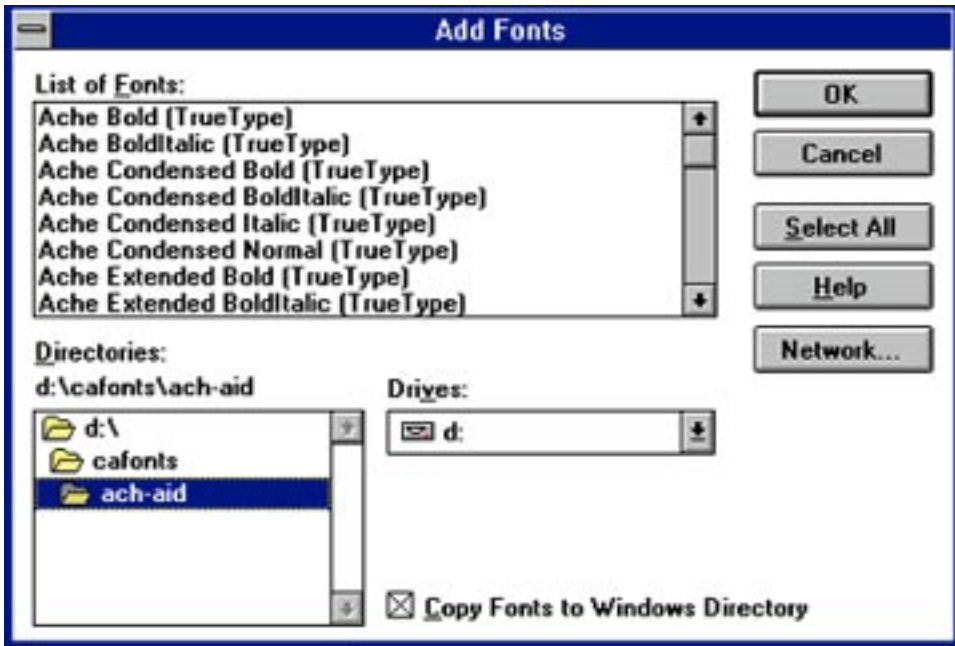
Add Fonts

List of Fonts:

Ache Bold (TrueType)
Ache BoldItalic (TrueType)
Ache Condensed Bold (TrueType)
Ache Condensed BoldItalic (TrueType)
Ache Condensed Italic (TrueType)
Ache Condensed Normal (TrueType)
Ache Extended Bold (TrueType)
Ache Extended BoldItalic (TrueType)

OK

Cancel

Select All

Help

Network...

Directories:

d:\cafonts\ach-aid

d:\
cafonts
ach-aid

Drives:

d:

Copy Fonts to Windows Directory